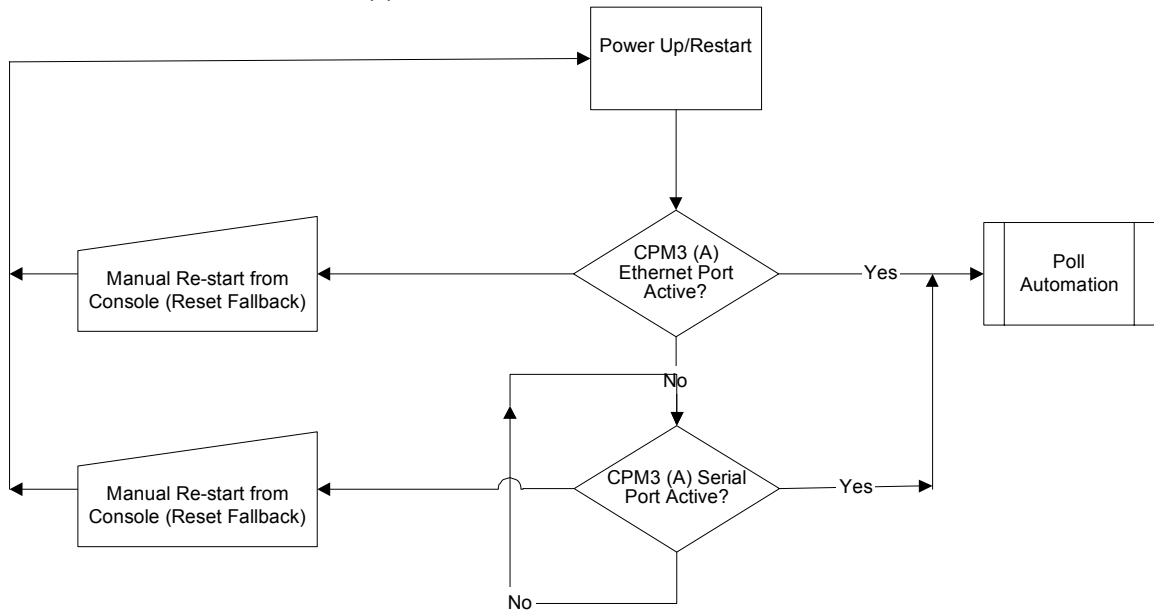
Power Up/Restart

Manual Re-start from Console (Reset Fallback)

CPM3 (A) Ethernet Port Active?

Yes

Poll Automation

No

Manual Re-start from Console (Reset Fallback)

CPM3 (A) Serial Port Active?

Yes

No